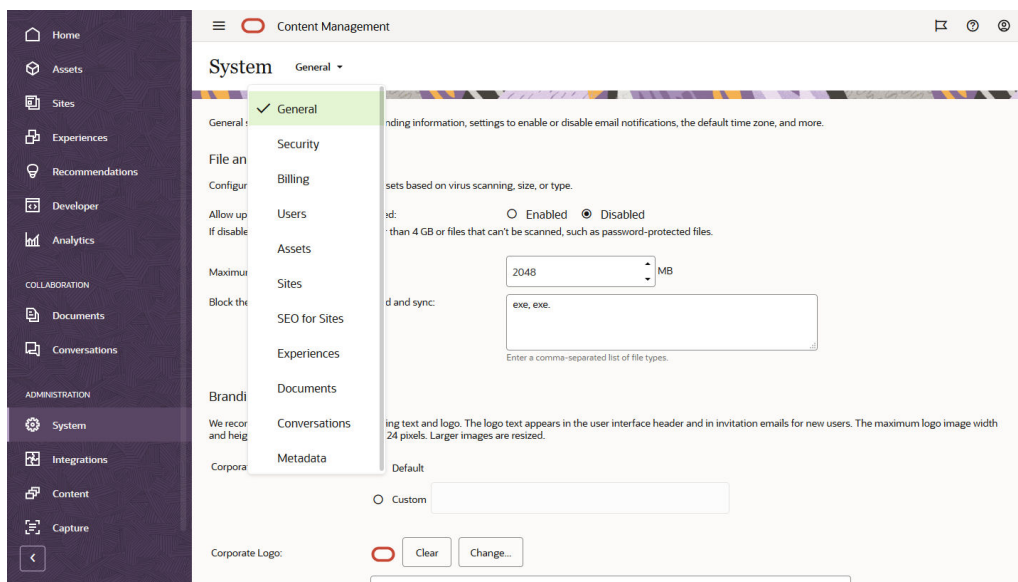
Home
Assets
Sites
Experiences
Recommendations
Developer
Analytics
COLLABORATION
Documents
Conversations
ADMINISTRATION
System
Integrations
Content
Capture

Content Management

System General

General
Security
Billing
Users
Assets
Sites
SEO for Sites
Experiences
Documents
Conversations
Metadata

General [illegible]nding information, settings to enable or disable email notifications, the default time zone, and more.

File an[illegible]

Configu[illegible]sets based on virus scanning, size, or type.

Allow up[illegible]ed: Enabled Disabled
If disable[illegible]r than 4 GB or files that can't be scanned, such as password-protected files.

Maximu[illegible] 2048 MB

Block the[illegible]d and sync: exe, exe.
Enter a comma-separated list of file types.

Brandi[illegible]

We recon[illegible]ing text and logo. The logo text appears in the user interface header and in invitation emails for new users. The maximum logo image width and heig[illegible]24 pixels. Larger images are resized.

Corpora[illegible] Default
Custom

Corporate Logo: Clear Change...